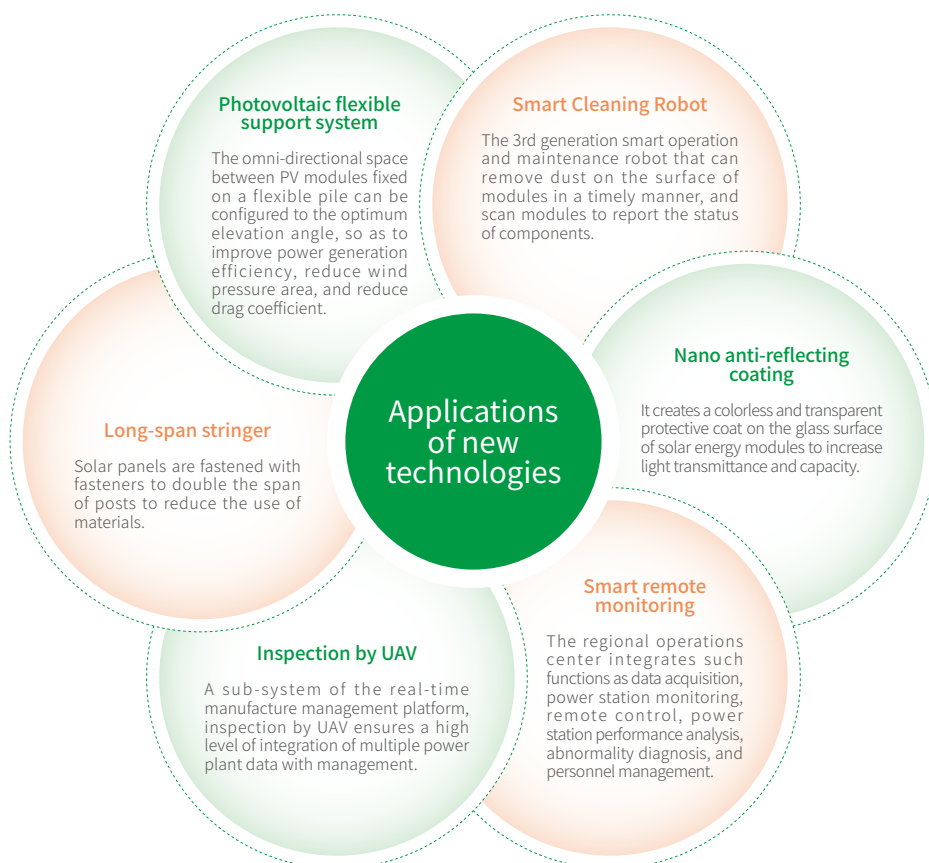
Photovoltaic flexible support system

The omni-directional space between PV modules fixed on a flexible pile can be configured to the optimum elevation angle, so as to improve power generation efficiency, reduce wind pressure area, and reduce drag coefficient.

Smart Cleaning Robot

The 3rd generation smart operation and maintenance robot that can remove dust on the surface of modules in a timely manner, and scan modules to report the status of components.

Nano anti-reflecting coating

It creates a colorless and transparent protective coat on the glass surface of solar energy modules to increase light transmittance and capacity.

Applications of new technologies

Long-span stringer

Solar panels are fastened with fasteners to double the span of posts to reduce the use of materials.

Smart remote monitoring

The regional operations center integrates such functions as data acquisition, power station monitoring, remote control, power station performance analysis, abnormality diagnosis, and personnel management.

Inspection by UAV

A sub-system of the real-time manufacture management platform, inspection by UAV ensures a high level of integration of multiple power plant data with management.